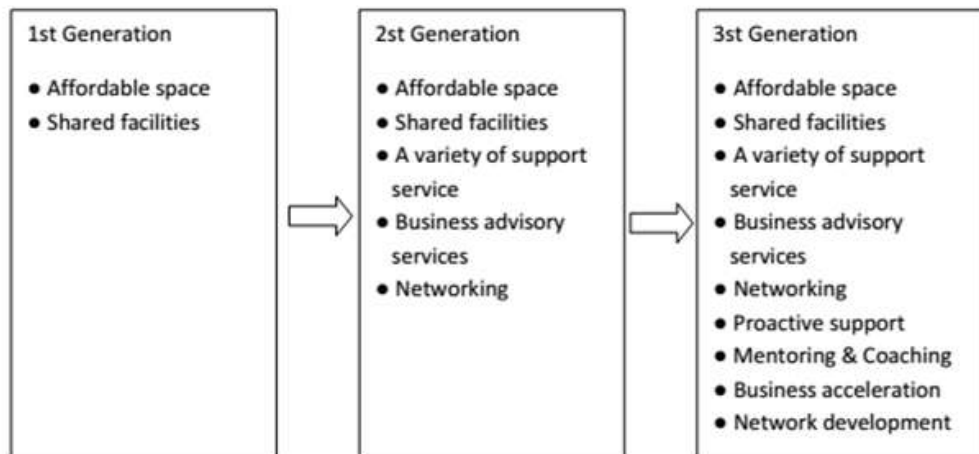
1st Generation

- Affordable space
- Shared facilities

2st Generation

- Affordable space
- Shared facilities
- A variety of support service
- Business advisory services
- Networking

3st Generation

- Affordable space
- Shared facilities
- A variety of support service
- Business advisory services
- Networking
- Proactive support
- Mentoring & Coaching
- Business acceleration
- Network development